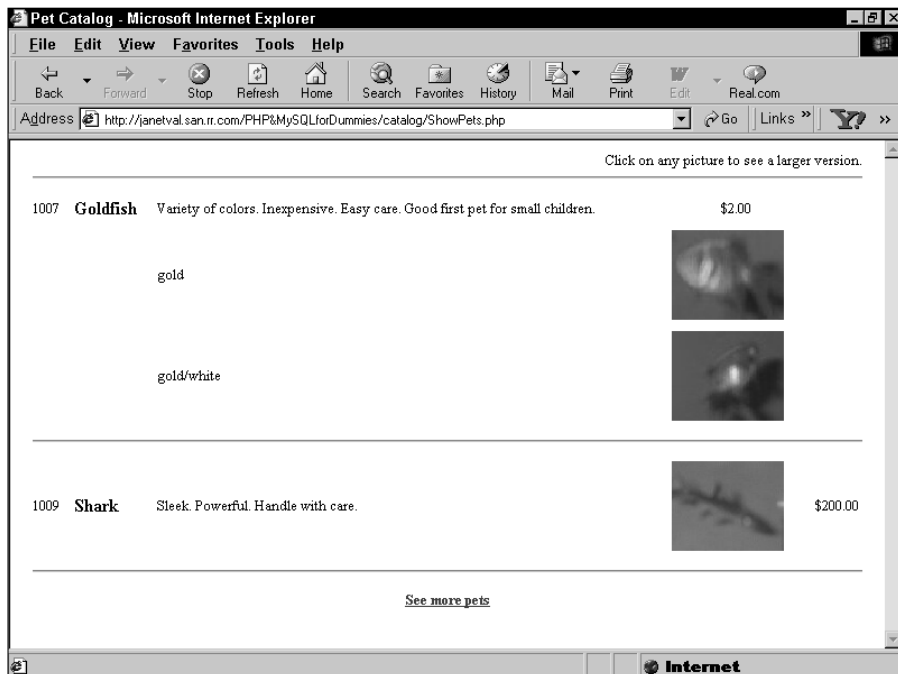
Pet Catalog - Microsoft Internet Explorer

File Edit View Favorites Tools Help

Back Forward Stop Refresh Home Search Favorites History Mail Print Edit Real.com

Address http://janetval.san.rr.com/PHP&MySQLforDummies/catalog/ShowPets.php Go Links »

Click on any picture to see a larger version.

1007 Goldfish Variety of colors. Inexpensive. Easy care. Good first pet for small children. $2.00

gold

gold/white

1009 Shark Sleek. Powerful. Handle with care. $200.00

See more pets

Internet